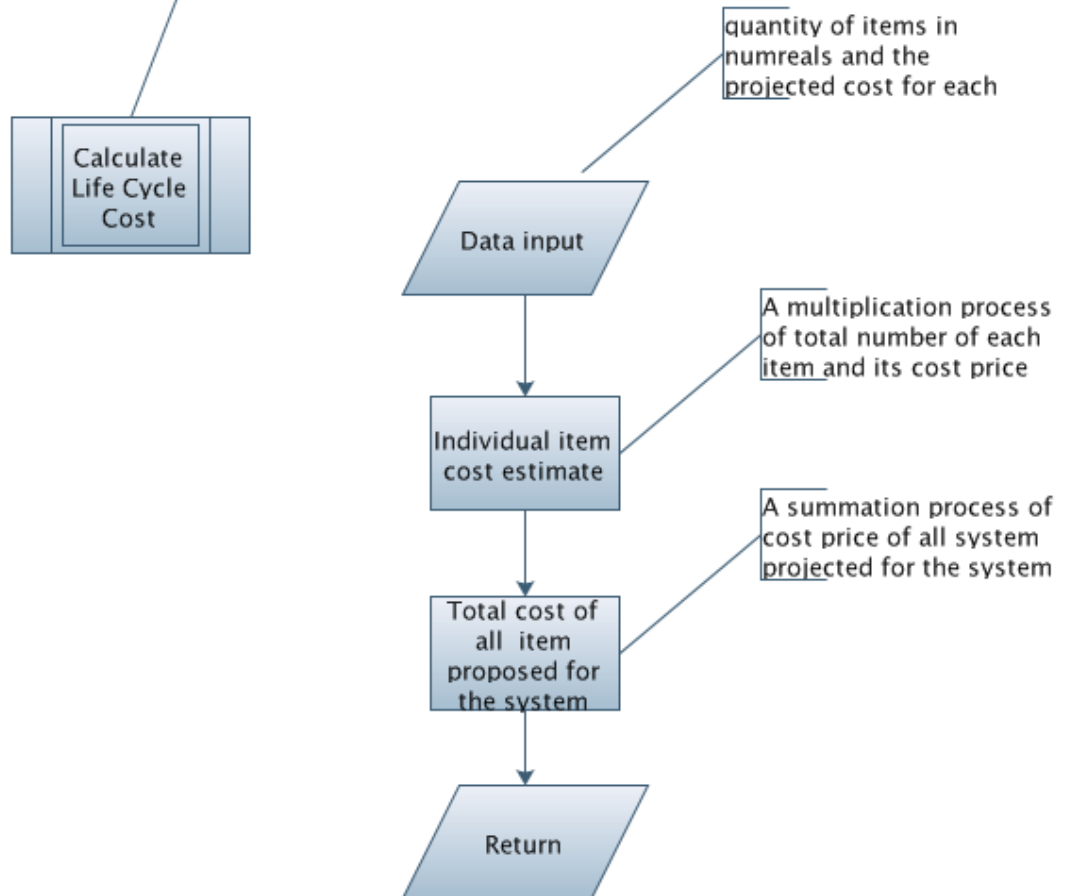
Calculate Life Cycle Cost

quantity of items in numreals and the projected cost for each

Data input

A multiplication process of total number of each item and its cost price

Individual item cost estimate

A summation process of cost price of all system projected for the system

Total cost of all item proposed for the system

Return